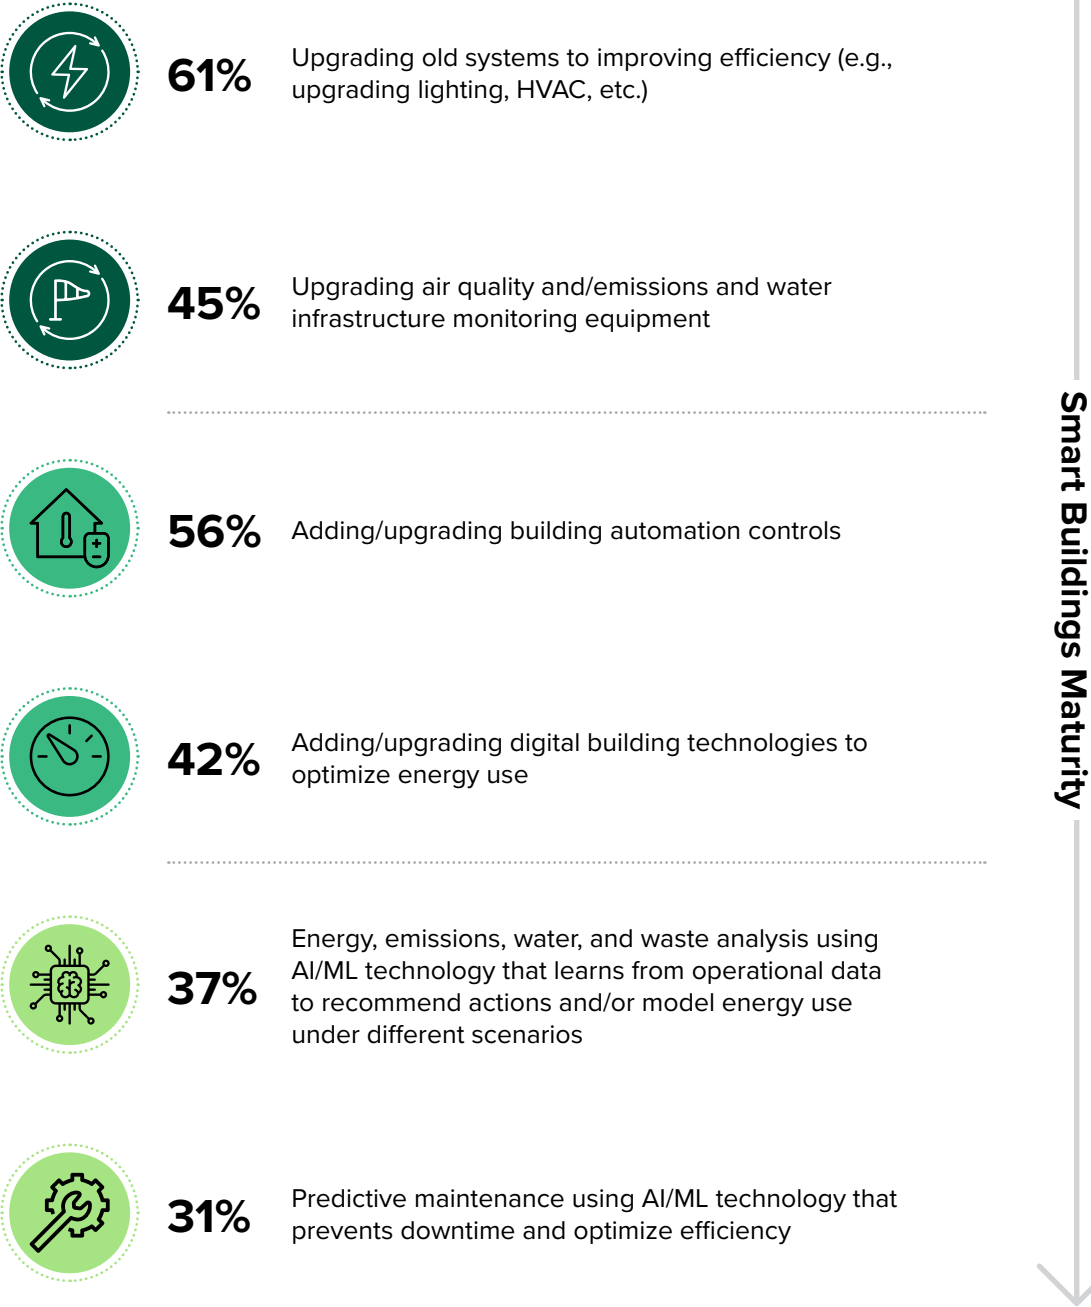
61% Upgrading old systems to improving efficiency (e.g., upgrading lighting, HVAC, etc.)

45% Upgrading air quality and/emissions and water infrastructure monitoring equipment

56% Adding/upgrading building automation controls

42% Adding/upgrading digital building technologies to optimize energy use

37% Energy, emissions, water, and waste analysis using AI/ML technology that learns from operational data to recommend actions and/or model energy use under different scenarios

31% Predictive maintenance using AI/ML technology that prevents downtime and optimize efficiency

Smart Buildings Maturity